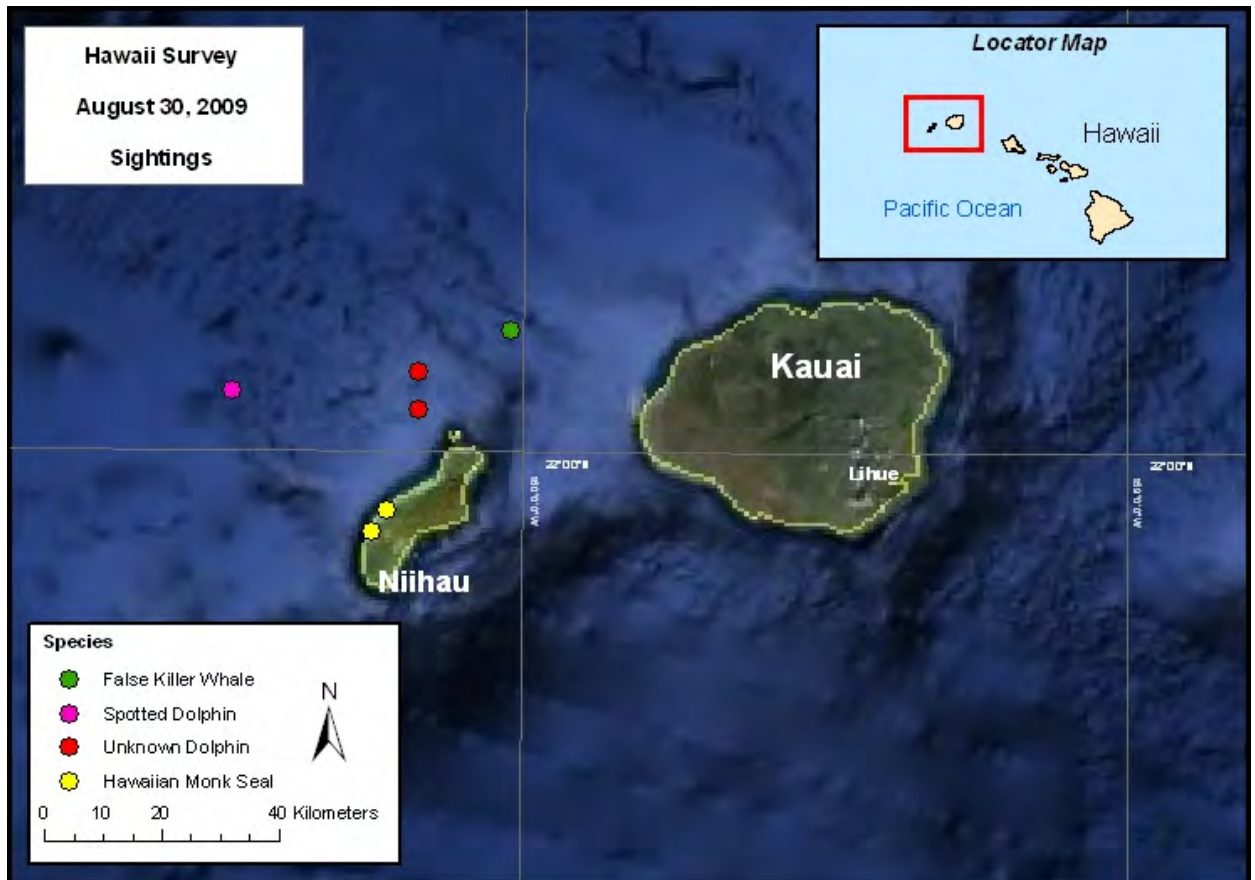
Hawaii Survey

August 30, 2009

Sightings

Locator Map

Hawaii

Pacific Ocean

Kauai

Lihue

Niihau

22°0'0"N

160°0'0"W

22°0'0"N

159°0'0"W

Species

False Killer Whale

Spotted Dolphin

Unknown Dolphin

Hawaiian Monk Seal

N

0 10 20 40 Kilometers